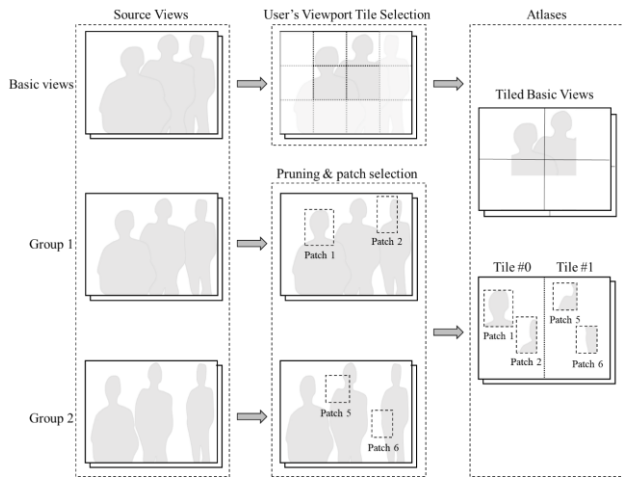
Source Views

User's Viewport Tile Selection

Atlases

Basic views

Tiled Basic Views

Pruning & patch selection

Group 1

Patch 1

Patch 2

Tile #0

Tile #1

Patch 5

Patch 1

Patch 2

Patch 6

Group 2

Patch 5

Patch 6